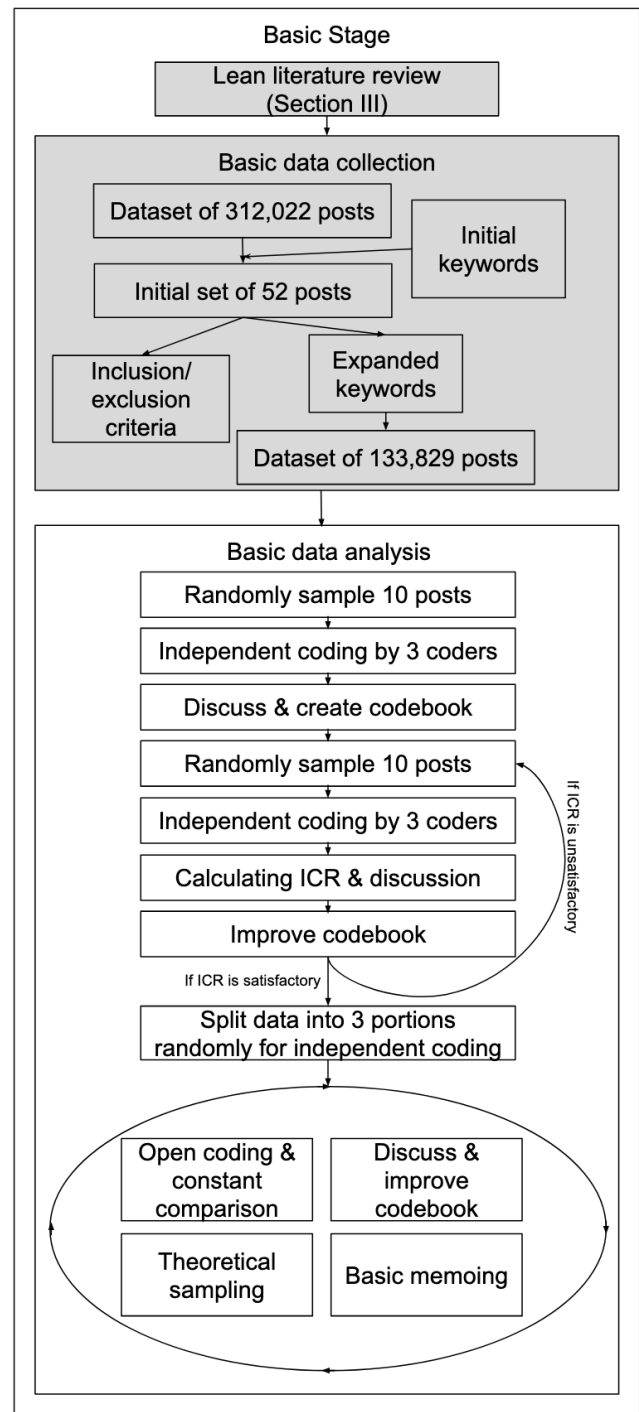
Basic Stage

Lean literature review (Section III)

Basic data collection

Dataset of 312,022 posts

Initial keywords

Initial set of 52 posts

Inclusion/ exclusion criteria

Expanded keywords

Dataset of 133,829 posts

Basic data analysis

Randomly sample 10 posts

Independent coding by 3 coders

Discuss & create codebook

Randomly sample 10 posts

Independent coding by 3 coders

Calculating ICR & discussion

Improve codebook

If ICR is unsatisfactory

If ICR is satisfactory

Split data into 3 portions randomly for independent coding

Open coding & constant comparison

Discuss & improve codebook

Theoretical sampling

Basic memoing